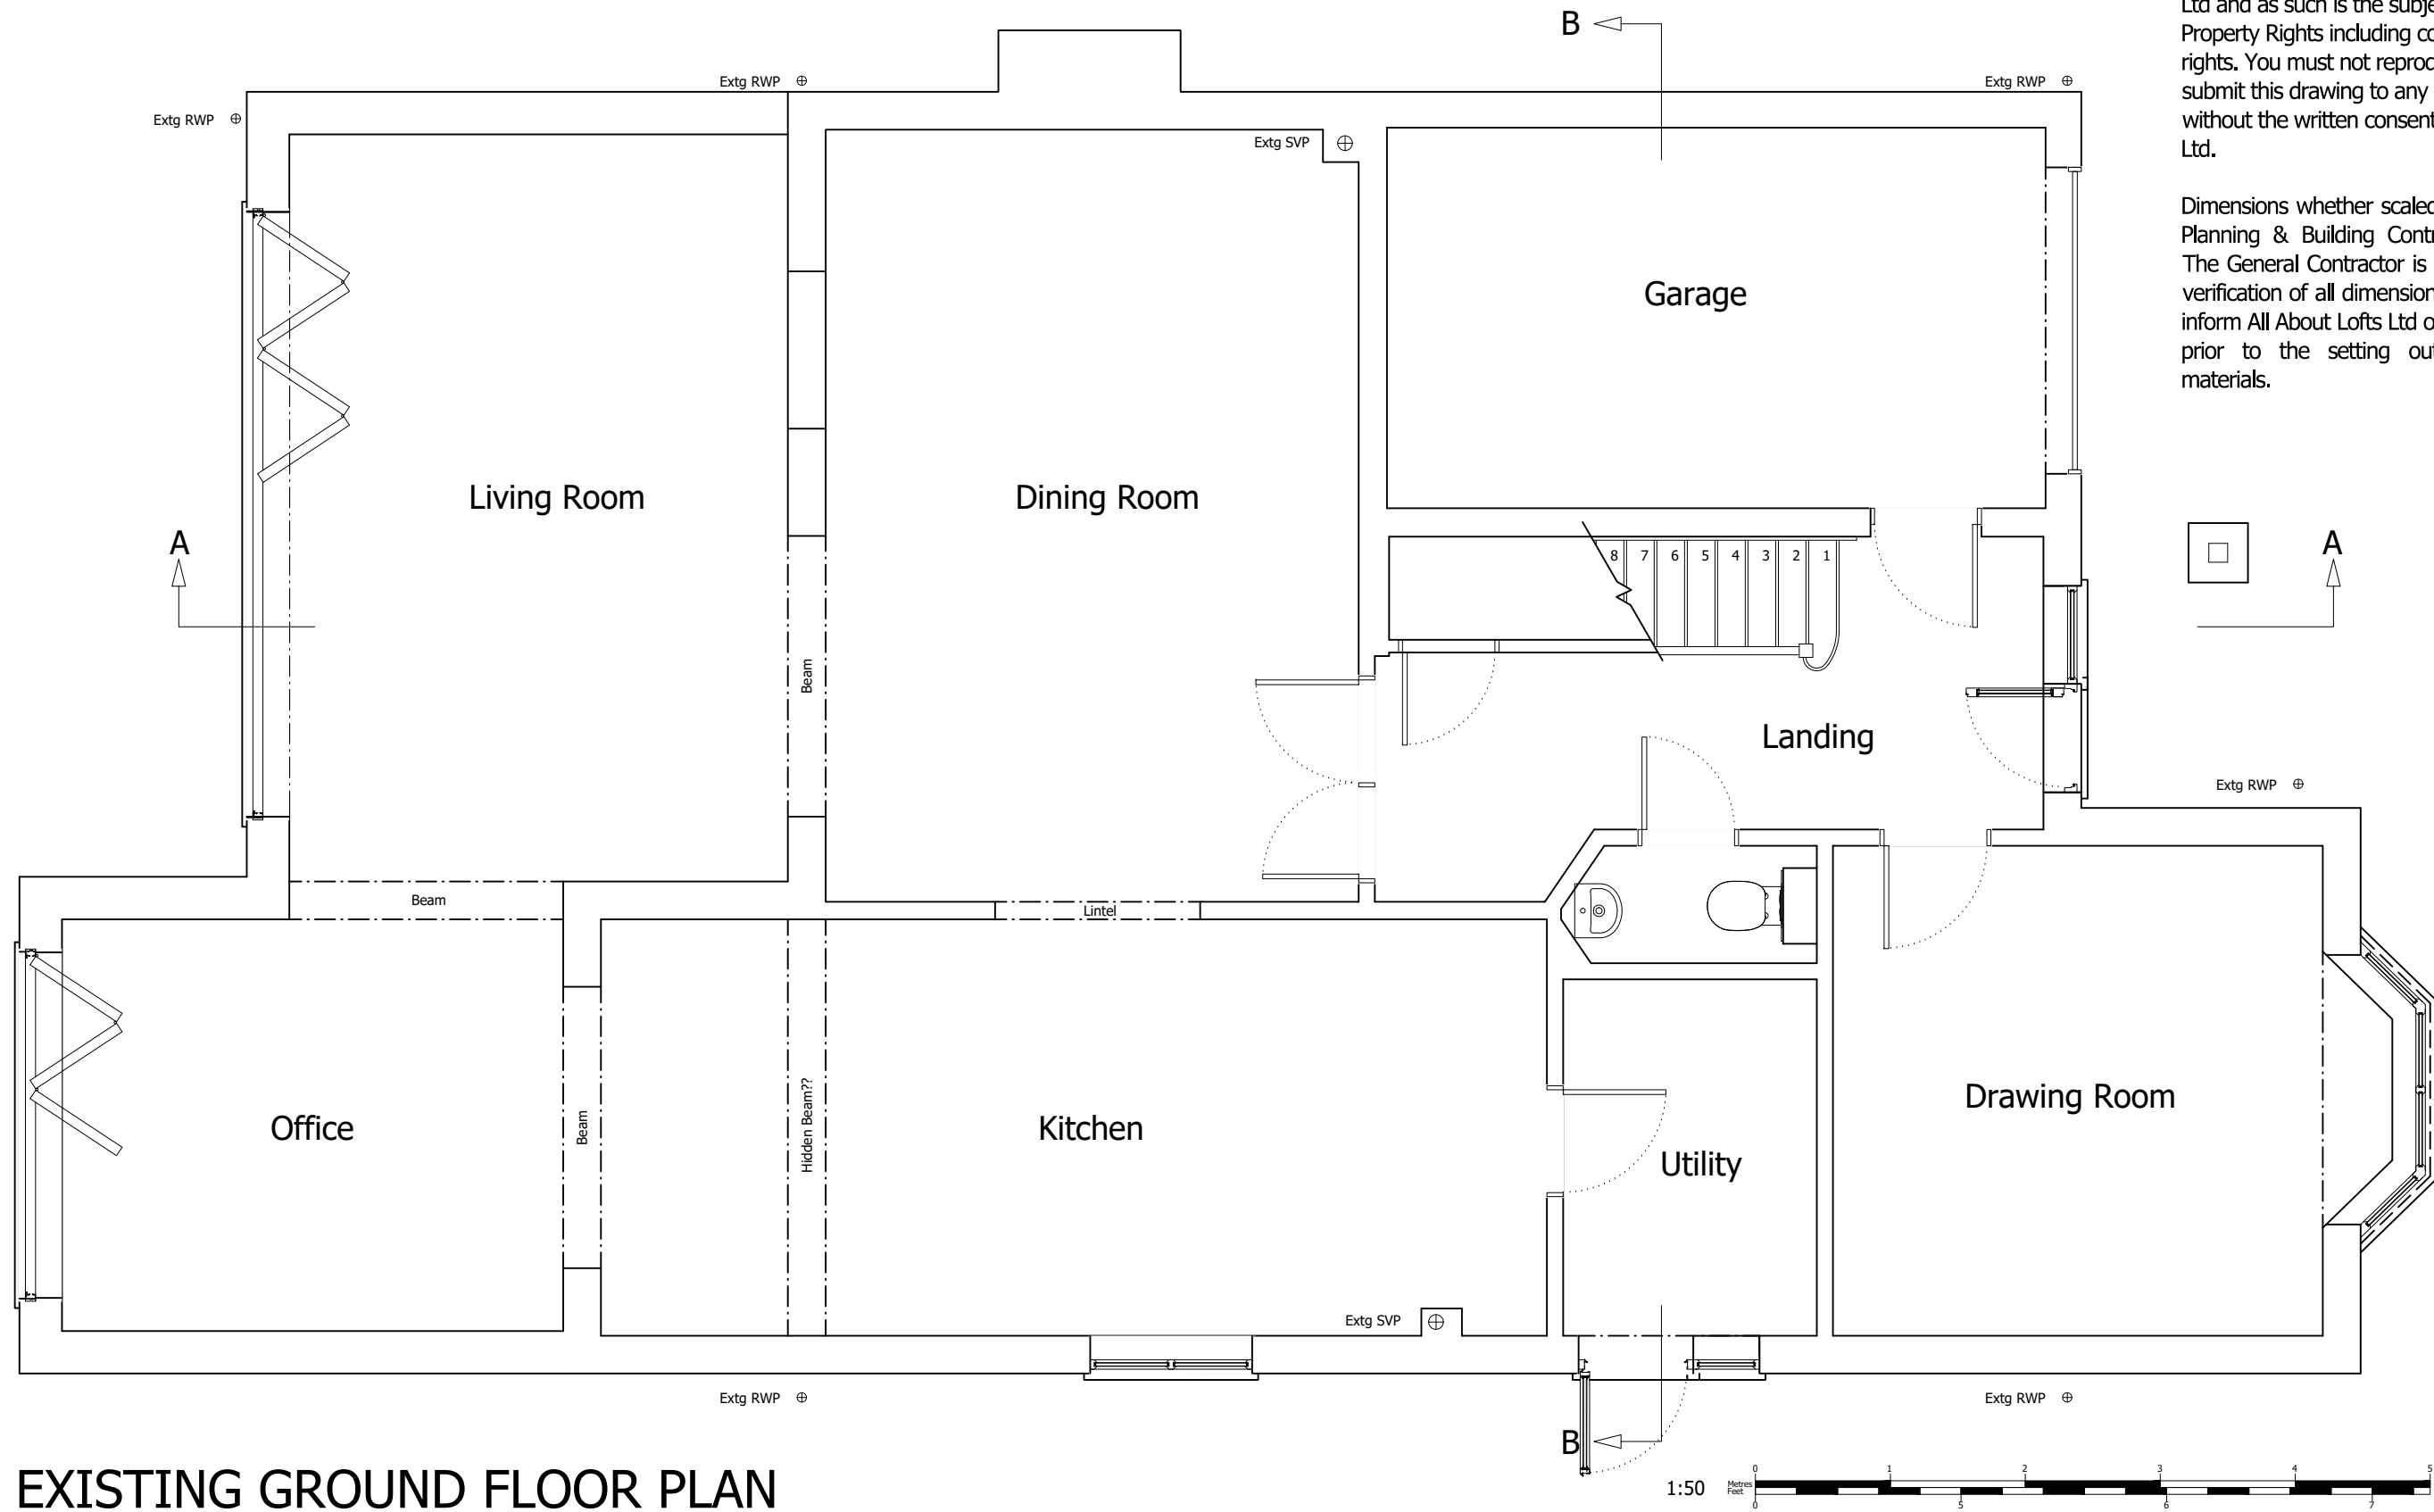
Ltd and as such is the subje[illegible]
Property Rights including co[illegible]
rights. You must not reproc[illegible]
submit this drawing to any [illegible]
without the written consent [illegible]
Ltd.

Dimensions whether scaled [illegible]
Planning & Building Contr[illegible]
The General Contractor is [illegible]
verification of all dimension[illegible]
inform All About Lofts Ltd o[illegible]
prior to the setting out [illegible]
materials.

B

Extg RWP

Extg RWP

Extg RWP

Extg SVP

Garage

Living Room

Dining Room

A

A

8 7 6 5 4 3 2 1

Beam

Landing

Extg RWP

Beam

Lintel

Office

Beam

Hidden Beam??

Kitchen

Utility

Drawing Room

Extg SVP

Extg RWP

Extg RWP

B

EXISTING GROUND FLOOR PLAN

1:50

Metres
Feet

0 1 2 3 4 5

0 5 6 7